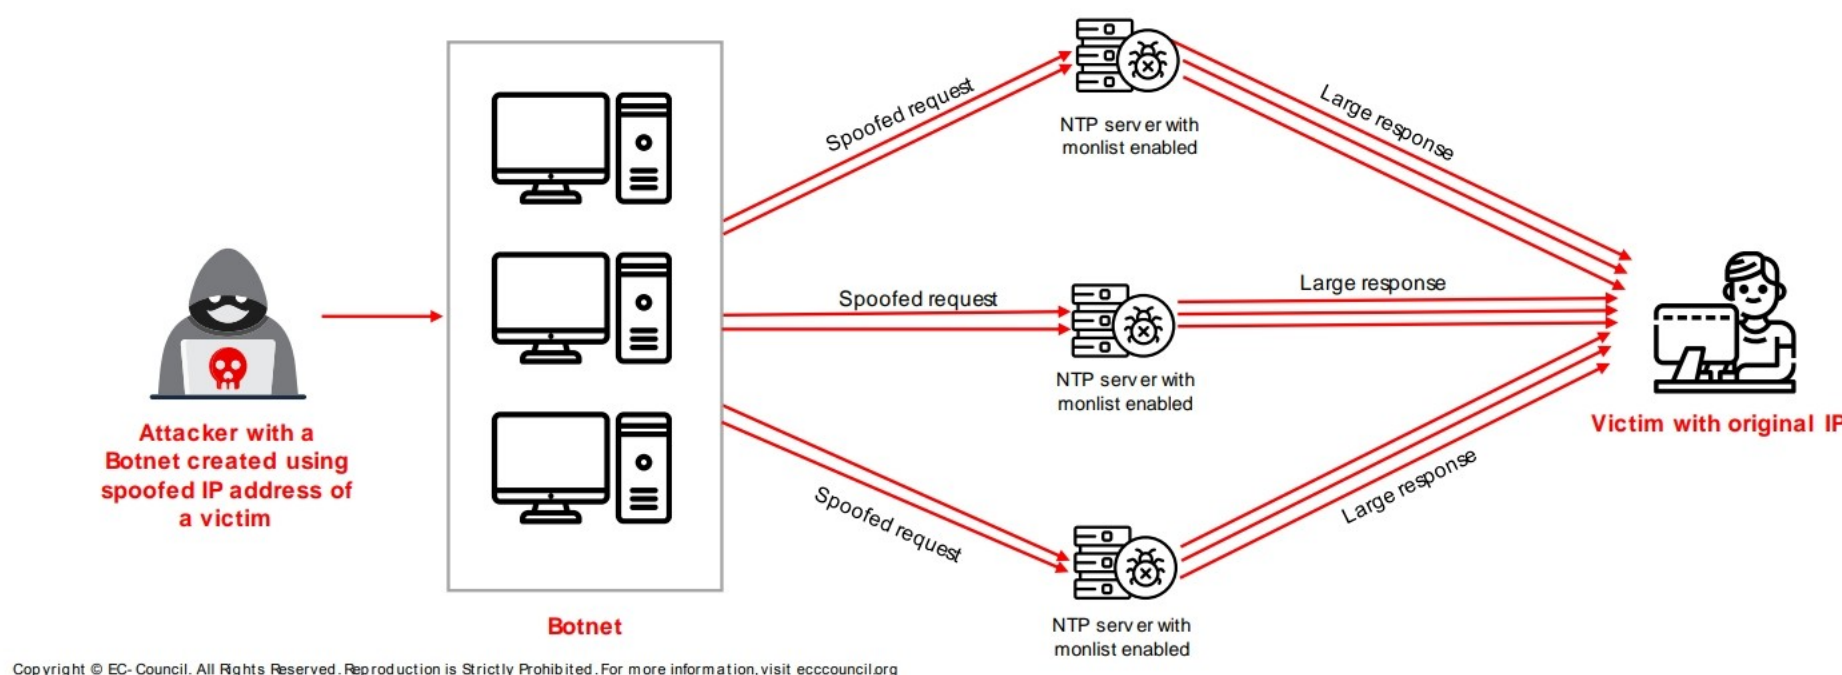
Attacker with a Botnet created using spoofed IP address of a victim

Botnet

Spoofed request

Spoofed request

Spoofed request

NTP server with monlist enabled

NTP server with monlist enabled

NTP server with monlist enabled

Large response

Large response

Large response

Victim with original IP

Copyright © EC-Council. All Rights Reserved. Reproduction is Strictly Prohibited. For more information, visit eccouncil.org